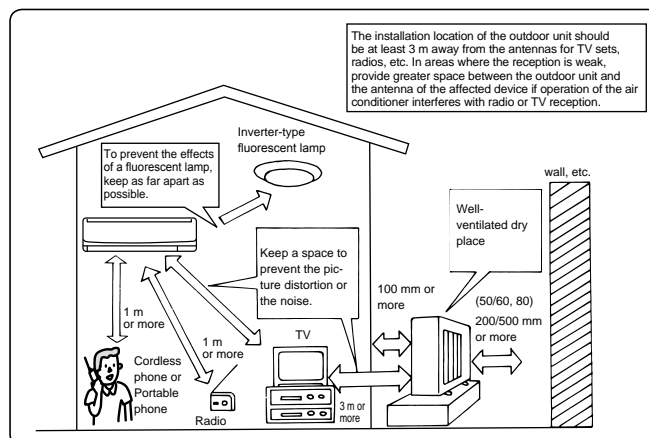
The installation location of the outdoor unit should be at least 3 m away from the antennas for TV sets, radios, etc. In areas where the reception is weak, provide greater space between the outdoor unit and the antenna of the affected device if operation of the air conditioner interferes with radio or TV reception.

Inverter-type fluorescent lamp

To prevent the effects of a fluorescent lamp, keep as far apart as possible.

wall, etc.

Well-ventilated dry place

Keep a space to prevent the picture distortion or the noise.

100 mm or more

(50/60, 80)

200/500 mm or more

1 m or more

1 m or more

TV

Cordless phone or Portable phone

Radio

3 m or more